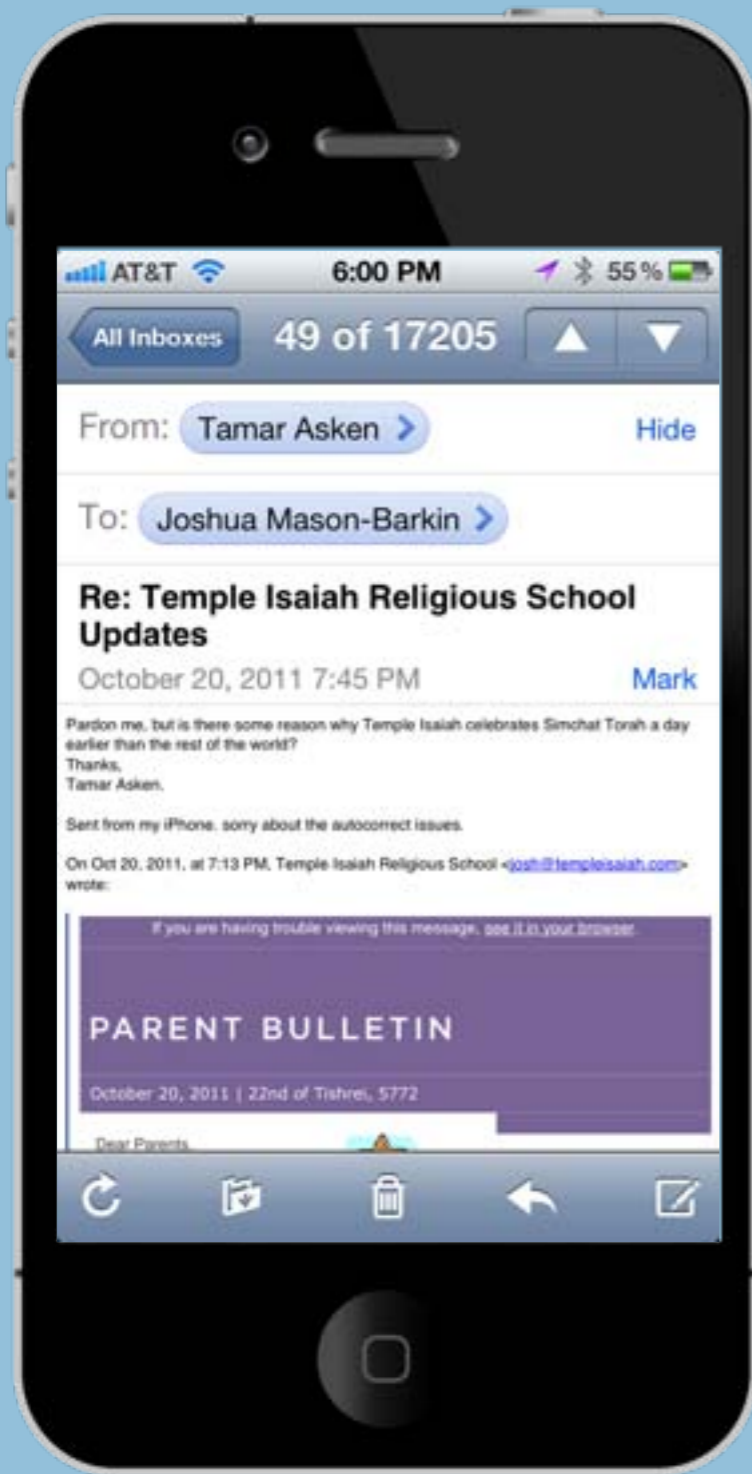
AT&T 6:00 PM 55 %

All Inboxes 49 of 17205

From: Tamar Asken Hide

To: Joshua Mason-Barkin

Re: Temple Isaiah Religious School Updates

October 20, 2011 7:45 PM Mark

Pardon me, but is there some reason why Temple Isaiah celebrates Simchat Torah a day earlier than the rest of the world?
Thanks,
Tamar Asken.

Sent from my iPhone. sorry about the autocorrect issues.

On Oct 20, 2011, at 7:13 PM, Temple Isaiah Religious School <josh@templeisaiah.com> wrote:

If you are having trouble viewing this message, see it in your browser.

PARENT BULLETIN

October 20, 2011 | 22nd of Tishrei, 5772

Dear Parents,